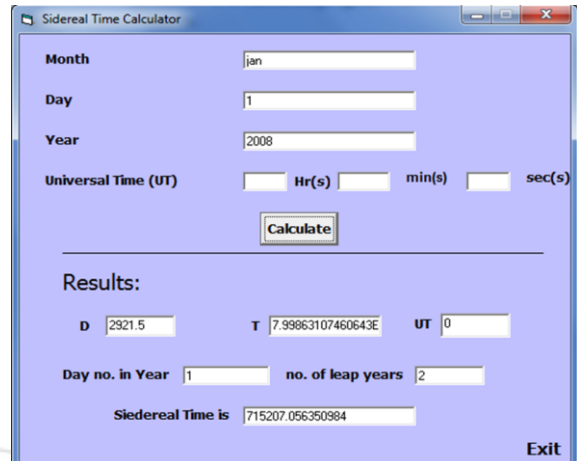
Sidereal Time Calculator

Month jan

Day 1

Year 2008

Universal Time (UT) Hr(s) min(s) sec(s)

Calculate

Results:

D 2921.5

T 7.99863107460643E

UT 0

Day no. in Year 1

no. of leap years 2

Siedereal Time is 715207.056350984

Exit